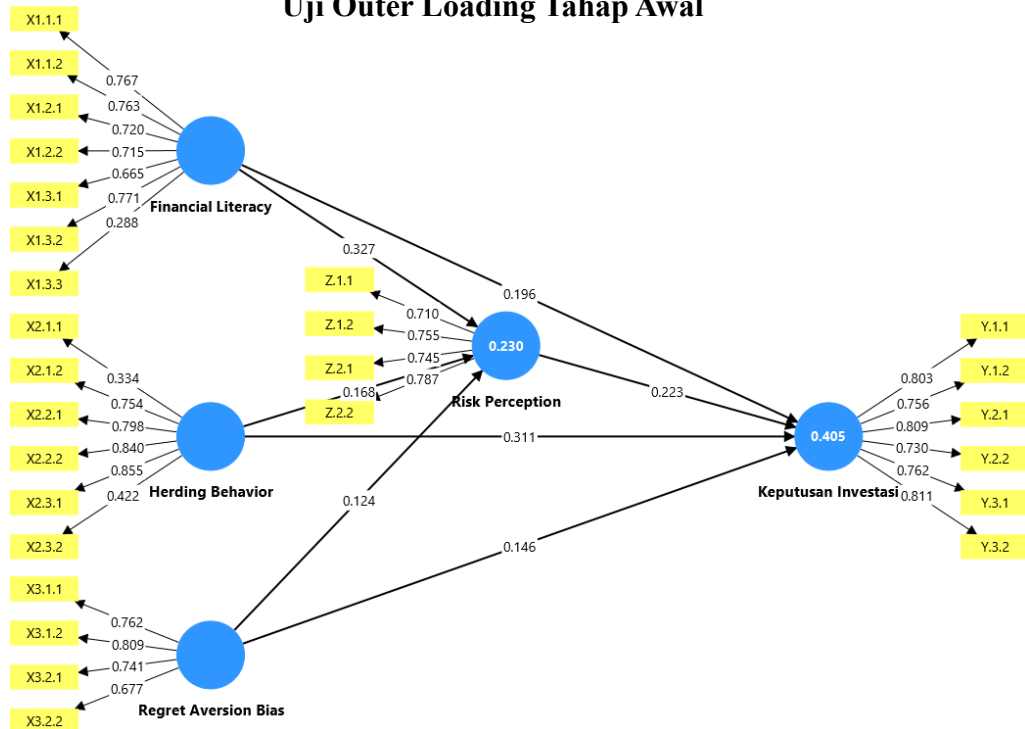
Uji Outer Loading Tahap Awal

X1.1.1
X1.1.2
X1.2.1
X1.2.2
X1.3.1
X1.3.2
X1.3.3
0.767
0.763
0.720
0.715
0.665
0.771
0.288
Financial Literacy

X2.1.1
X2.1.2
X2.2.1
X2.2.2
X2.3.1
X2.3.2
0.334
0.754
0.798
0.840
0.855
0.422
Herding Behavior

X3.1.1
X3.1.2
X3.2.1
X3.2.2
0.762
0.809
0.741
0.677
Regret Aversion Bias

Z.1.1
Z.1.2
Z.2.1
Z.2.2
0.710
0.755
0.745
0.787
0.230
Risk Perception

0.327
0.196
0.168
0.311
0.124
0.146
0.223

0.405
Keputusan Investasi
0.803
0.756
0.809
0.730
0.762
0.811
Y.1.1
Y.1.2
Y.2.1
Y.2.2
Y.3.1
Y.3.2